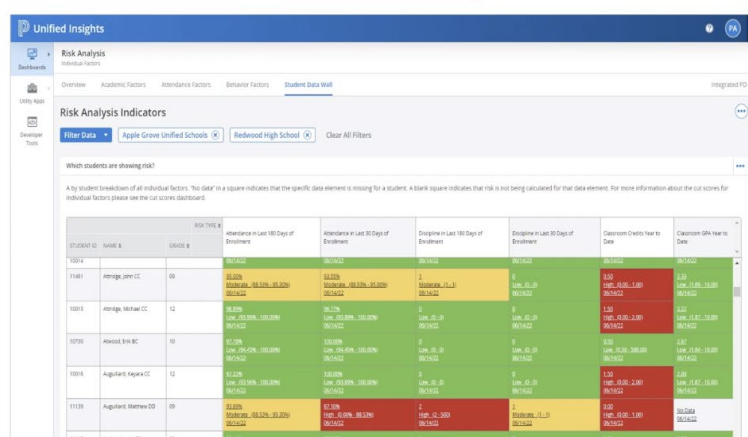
Unified Insights

PA

Dashboards

Utility Apps

Developer Tools

Risk Analysis
Individual Factors

Overview | Academic Factors | Attendance Factors | Behavior Factors | Student Data Wall | Integrated FO

Risk Analysis Indicators

Filter Data | Apple Grove Unified Schools ⊗ | Redwood High School ⊗ | Clear All Filters

Which students are showing risk?

A by student breakdown of all individual factors. "No data" in a square indicates that the specific data element is missing for a student. A blank square indicates that risk is not being calculated for that data element. For more information about the cut scores for individual factors please see the cut scores dashboard.

| STUDENT ID | NAME | GRADE | Attendance in Last 180 Days of Enrollment | Attendance in Last 30 Days of Enrollment | Discipline in Last 180 Days of Enrollment | Discipline in Last 30 Days of Enrollment | Classroom Credits Year to Date | Classroom GPA Year to Date |
|---|---|---|---|---|---|---|---|---|
| 10014 | | | 06/14/22 | 06/14/22 | 06/14/22 | 06/14/22 | 06/14/22 | 06/14/22 |
| 11461 | Attridge, John CC | 09 | 85.00% Moderate (88.53% - 95.20%) 06/14/22 | 83.05% Moderate (88.53% - 95.20%) 06/14/22 | 1 Moderate (1 - 1) 06/14/22 | 0 Low (0 - 0) 06/14/22 | 0.50 High (0.00 - 1.00) 06/14/22 | 2.33 Low (1.00 - 10.00) 06/14/22 |
| 10015 | Attridge, Michael CC | 12 | 96.89% Low (93.99% - 100.00%) 06/14/22 | 96.77% Low (93.99% - 100.00%) 06/14/22 | 0 Low (0 - 0) 06/14/22 | 0 Low (0 - 0) 06/14/22 | 1.50 High (0.00 - 2.00) 06/14/22 | 3.22 Low (1.87 - 10.00) 06/14/22 |
| 10730 | Atwood, Erik BC | 10 | 97.78% Low (94.45% - 100.00%) 06/14/22 | 100.00% Low (94.45% - 100.00%) 06/14/22 | 0 Low (0 - 0) 06/14/22 | 0 Low (0 - 0) 06/14/22 | 0.50 Low (0.50 - 300.00) 06/14/22 | 2.67 Low (1.00 - 10.00) 06/14/22 |
| 10016 | Augustard, Keyara CC | 12 | 97.22% Low (93.99% - 100.00%) 06/14/22 | 100.00% Low (93.99% - 100.00%) 06/14/22 | 0 Low (0 - 0) 06/14/22 | 0 Low (0 - 0) 06/14/22 | 1.50 High (0.00 - 2.00) 06/14/22 | 2.06 Low (1.87 - 10.00) 06/14/22 |
| 11139 | Augustard, Matthew DD | 09 | 93.89% Moderate (88.53% - 95.20%) 06/14/22 | 87.10% High (0.00% - 88.53%) 06/14/22 | 2 High (2 - 500) 06/14/22 | 1 Moderate (1 - 1) 06/14/22 | 0.00 High (0.00 - 1.00) 06/14/22 | No Data 06/14/22 |